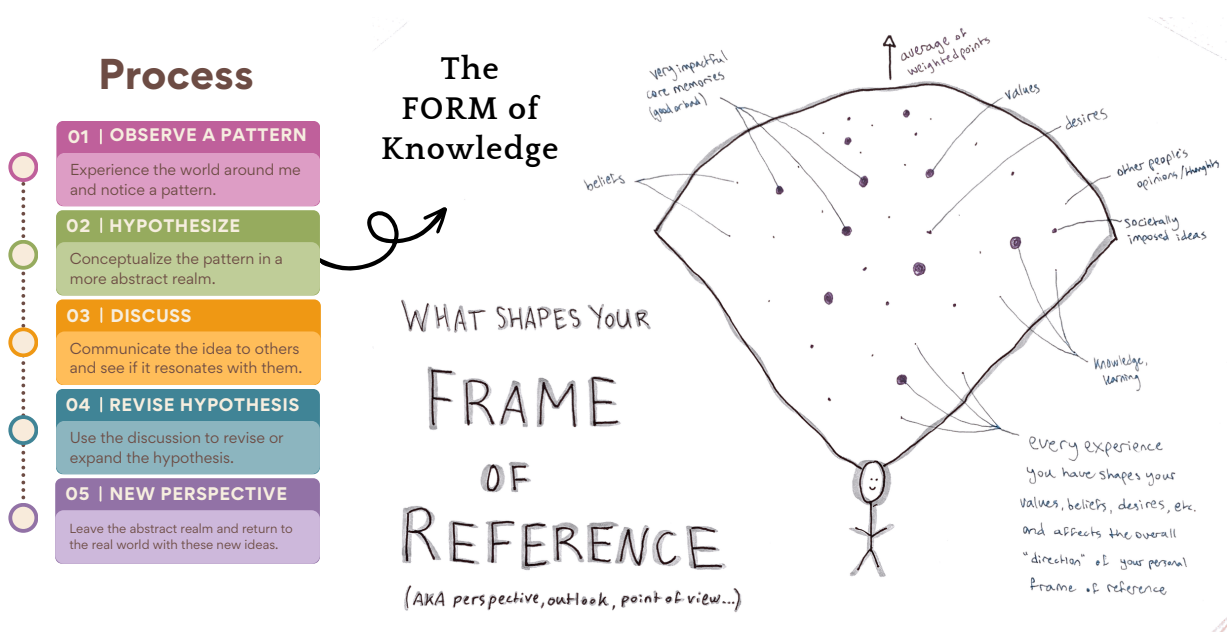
Process

01 | OBSERVE A PATTERN
Experience the world around me and notice a pattern.

02 | HYPOTHESIZE
Conceptualize the pattern in a more abstract realm.

03 | DISCUSS
Communicate the idea to others and see if it resonates with them.

04 | REVISE HYPOTHESIS
Use the discussion to revise or expand the hypothesis.

05 | NEW PERSPECTIVE
Leave the abstract realm and return to the real world with these new ideas.

The FORM of Knowledge

WHAT SHAPES YOUR FRAME OF REFERENCE
(AKA perspective, outlook, point of view...)

average of weighted points

very impactful core memories (good or bad)

values

desires

beliefs

other people's opinions/thoughts

societally imposed ideas

knowledge, learning

every experience you have shapes your values, beliefs, desires, etc. and affects the overall "direction" of your personal frame of reference